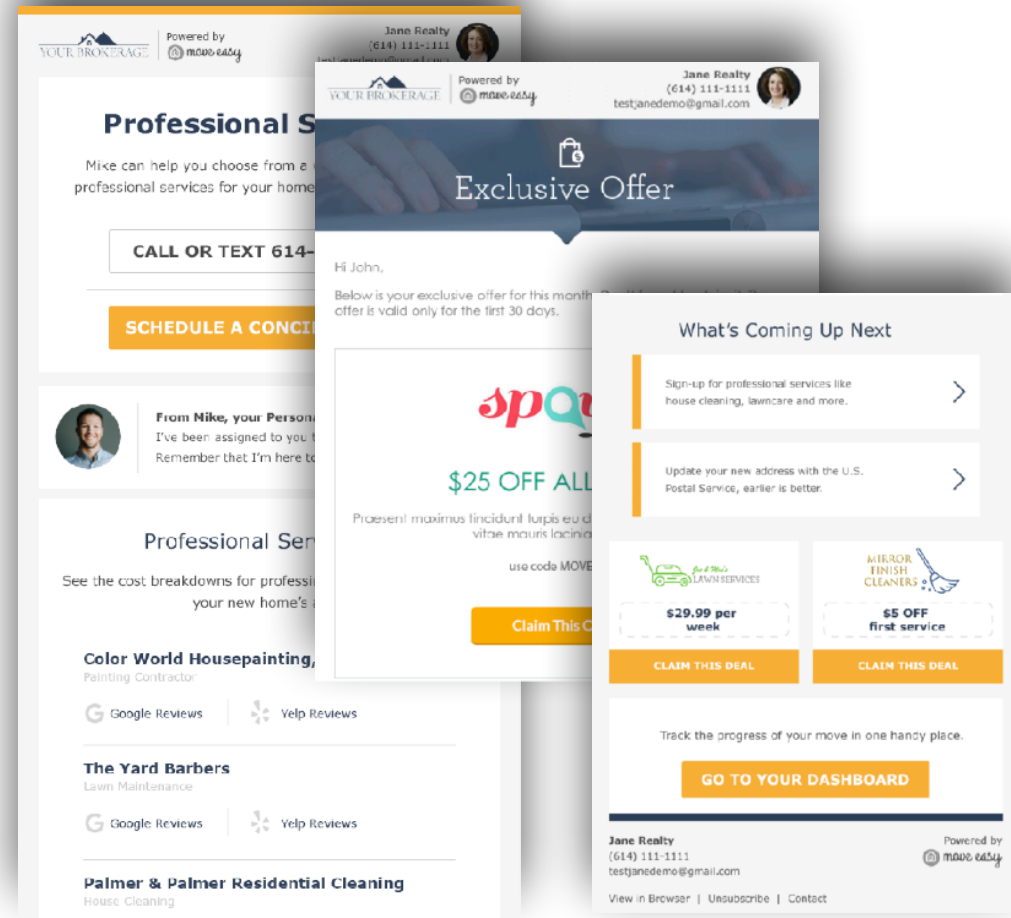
YOUR BROKERAGE | Powered by move easy

Jane Realty
(614) 111-1111
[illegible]

Professional S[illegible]

Mike can help you choose from a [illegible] professional services for your home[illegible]

CALL OR TEXT 614-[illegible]

SCHEDULE A CONC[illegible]

From Mike, your Perso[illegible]
I've been assigned to you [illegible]
Remember thet I'm here to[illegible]

Professional Se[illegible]

See the cost breakdowns for professi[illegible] your new home's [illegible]

Color World Housepainting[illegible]
Painting Contractor
Google Reviews | Yelp Reviews

The Yard Barbers
Lawn Maintenance
Google Reviews | Yelp Reviews

Palmer & Palmer Residential Cleaning
House Cleaning

YOUR BROKERAGE | Powered by move easy

Jane Realty
(614) 111-1111
testjanedemo@gmail.com

Exclusive Offer

Hi John,

Below is your exclusive offer for this month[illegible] offer is valid only for the first 30 days.

spo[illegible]

$25 OFF ALL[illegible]

Praesent maximus tincidunt turpis eu d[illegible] vitae mauris lacinia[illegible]

use code MOVE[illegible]

Claim This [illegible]

What's Coming Up Next

Sign-up for professional services like house cleaning, lawncare and more.

Update your new address with the U.S. Postal Service, earlier is better.

Joe & Mo's LAWN SERVICES
$29.99 per week
CLAIM THIS DEAL

MIRROR FINISH CLEANERS
$5 OFF first service
CLAIM THIS DEAL

Track the progress of your move in one handy place.

GO TO YOUR DASHBOARD

Jane Realty
(614) 111-1111
testjanedemo@gmail.com

Powered by move easy

View in Browser | Unsubscribe | Contact